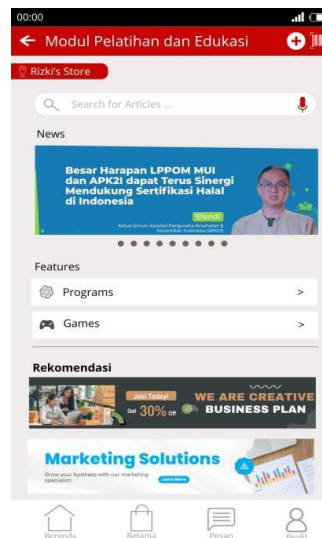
00:00

← Modul Pelatihan dan Edukasi

Rizki's Store

Search for Articles ...

News

Besar Harapan LPPOM MUI dan APK2I dapat Terus Sinergi Mendukung Sertifikasi Halal di Indonesia

Efendi

Ketua Umum Asosiasi Pengusaha Kesehatan & Kecantikan Indonesia (APK2I)

Features

Programs >

Games >

Rekomendasi

Join Today! Get 30% Off

WE ARE CREATIVE BUSINESS PLAN

Marketing Solutions

Grow your business with our marketing specialist!

Learn More

Beranda Belanja Pesan Profil